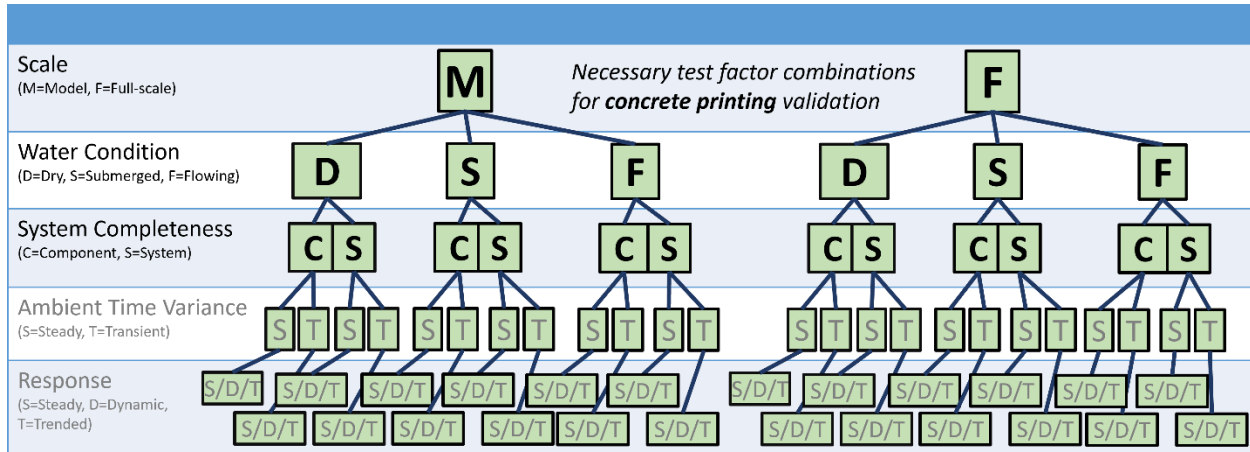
Scale
(M=Model, F=Full-scale)

M

*Necessary test factor combinations for **concrete printing** validation*

F

Water Condition
(D=Dry, S=Submerged, F=Flowing)

D S F D S F

System Completeness
(C=Component, S=System)

C S C S C S C S C S C S

Ambient Time Variance
(S=Steady, T=Transient)

S T S T S T S T S T S T S T S T S T S T S T S T

Response
(S=Steady, D=Dynamic, T=Trended)

S/D/T S/D/T S/D/T S/D/T S/D/T S/D/T S/D/T S/D/T S/D/T S/D/T S/D/T S/D/T

S/D/T S/D/T S/D/T S/D/T S/D/T S/D/T S/D/T S/D/T S/D/T S/D/T S/D/T S/D/T